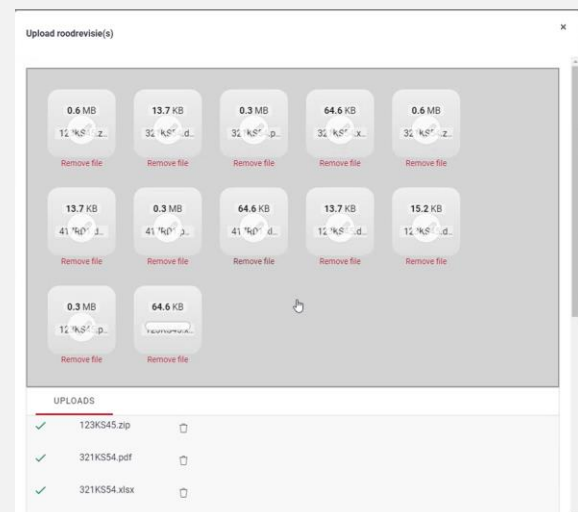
Upload roodrevisie(s)

×

0.6 MB
12 KS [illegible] z...
Remove file

13.7 KB
32 KS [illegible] d...
Remove file

0.3 MB
32 KS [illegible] p...
Remove file

64.6 KB
32 KS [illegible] x...
Remove file

0.6 MB
32 KS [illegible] z...
Remove file

13.7 KB
41 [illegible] d...
Remove file

0.3 MB
41 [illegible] p...
Remove file

64.6 KB
41 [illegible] d...
Remove file

13.7 KB
12 KS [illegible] d...
Remove file

15.2 KB
12 KS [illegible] d...
Remove file

0.3 MB
12 KS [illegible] p...
Remove file

64.6 KB
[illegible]
Remove file

UPLOADS

123KS45.zip

321KS54.pdf

321KS54.xlsx